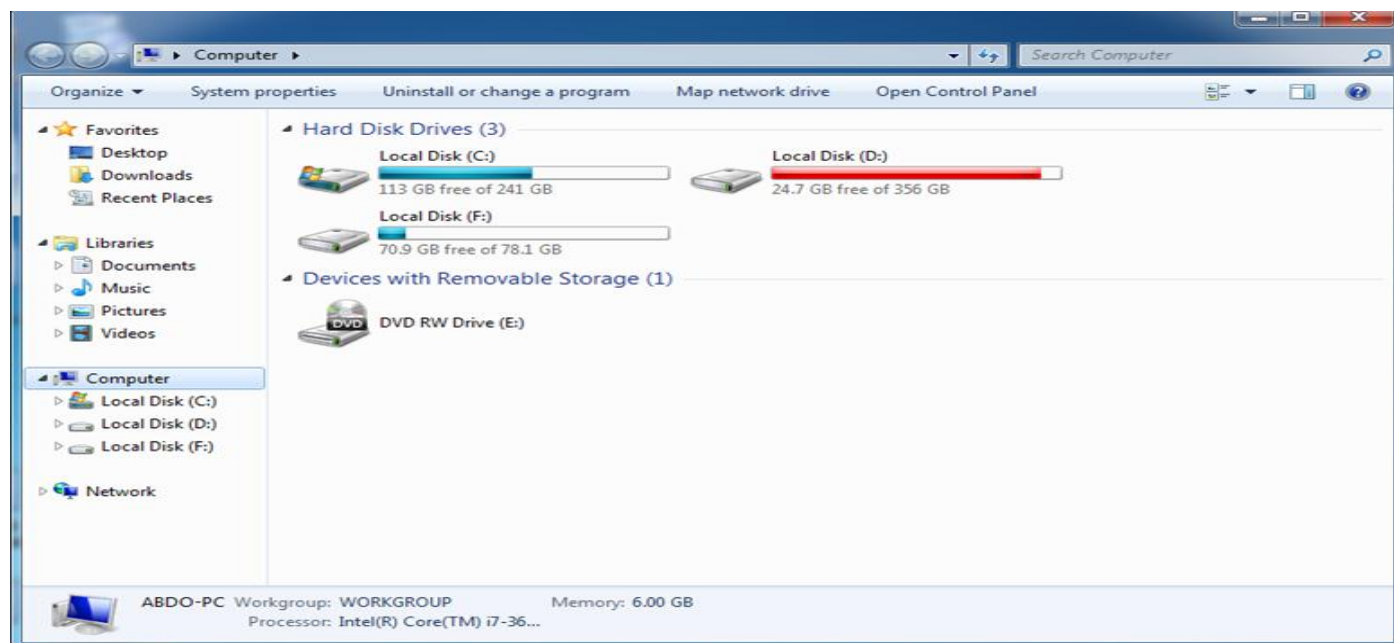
Computer ▸

Search Computer

Organize ▾ System properties Uninstall or change a program Map network drive Open Control Panel

Favorites
Desktop
Downloads
Recent Places

Libraries
Documents
Music
Pictures
Videos

Computer
Local Disk (C:)
Local Disk (D:)
Local Disk (F:)

Network

Hard Disk Drives (3)

Local Disk (C:)
113 GB free of 241 GB

Local Disk (D:)
24.7 GB free of 356 GB

Local Disk (F:)
70.9 GB free of 78.1 GB

Devices with Removable Storage (1)

DVD
DVD RW Drive (E:)

ABDO-PC Workgroup: WORKGROUP Memory: 6.00 GB
Processor: Intel(R) Core(TM) i7-36...